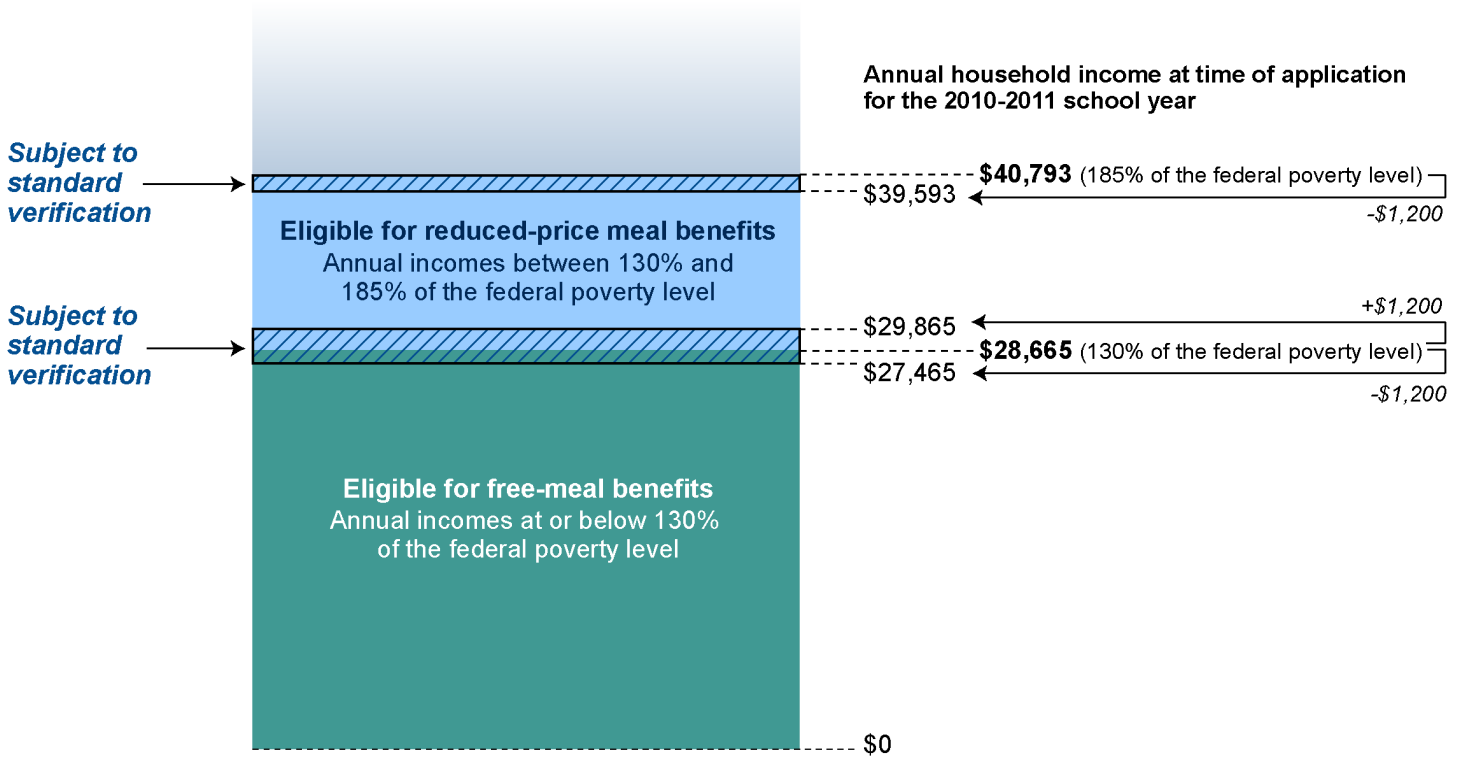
Annual household income at time of application for the 2010-2011 school year

Subject to standard verification

**$40,793** (185% of the federal poverty level)
$39,593
-$1,200

Eligible for reduced-price meal benefits
Annual incomes between 130% and 185% of the federal poverty level

Subject to standard verification

+$1,200
$29,865
**$28,665** (130% of the federal poverty level)
$27,465
-$1,200

Eligible for free-meal benefits
Annual incomes at or below 130% of the federal poverty level

$0